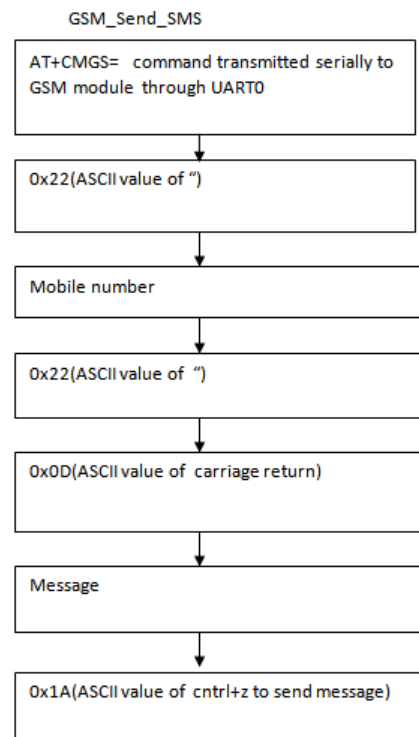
GSM_Send_SMS

AT+CMGS= command transmitted serially to GSM module through UART0

0x22(ASCII value of ")

Mobile number

0x22(ASCII value of ")

0x0D(ASCII value of carriage return)

Message

0x1A(ASCII value of cntrl+z to send message)